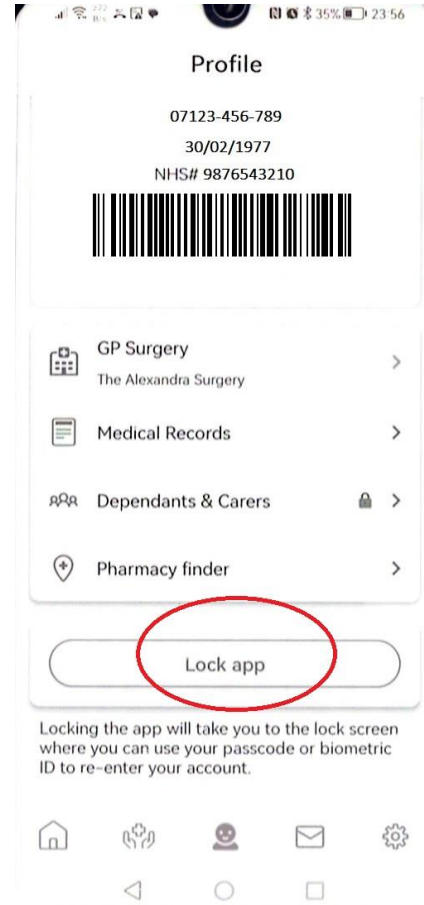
35% 23:56

Profile

07123-456-789

30/02/1977

NHS# 9876543210

GP Surgery

The Alexandra Surgery

Medical Records

Dependants & Carers

Pharmacy finder

Lock app

Locking the app will take you to the lock screen where you can use your passcode or biometric ID to re-enter your account.